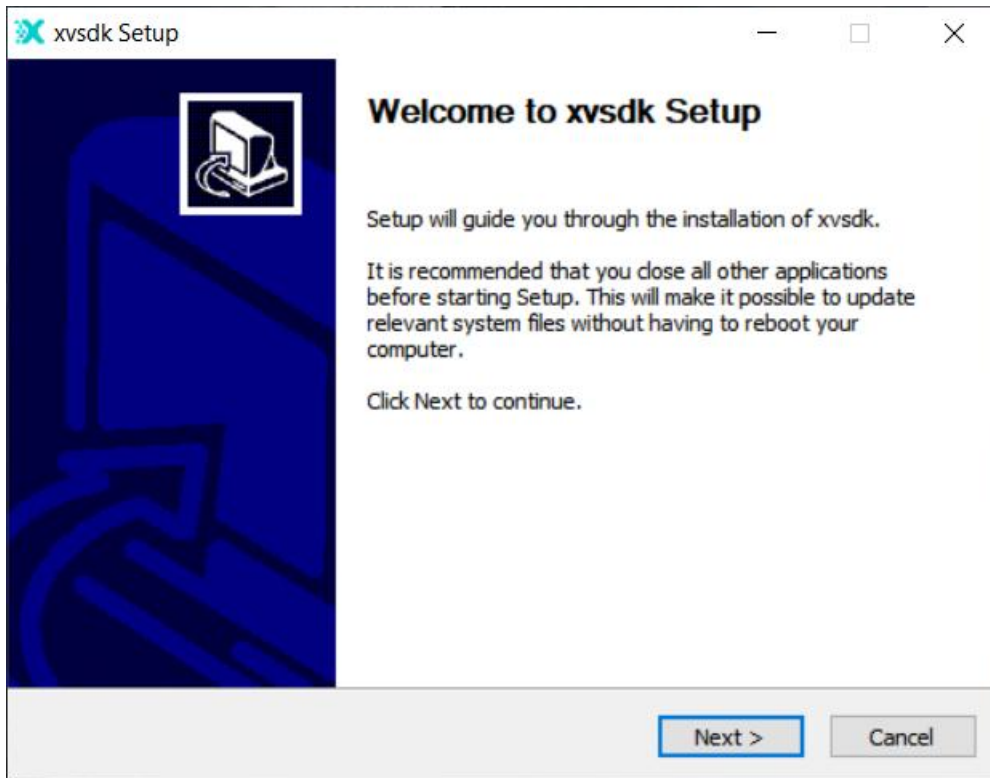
xvsdk Setup

Welcome to xvsdk Setup

Setup will guide you through the installation of xvsdk.

It is recommended that you close all other applications before starting Setup. This will make it possible to update relevant system files without having to reboot your computer.

Click Next to continue.

Next >
Cancel